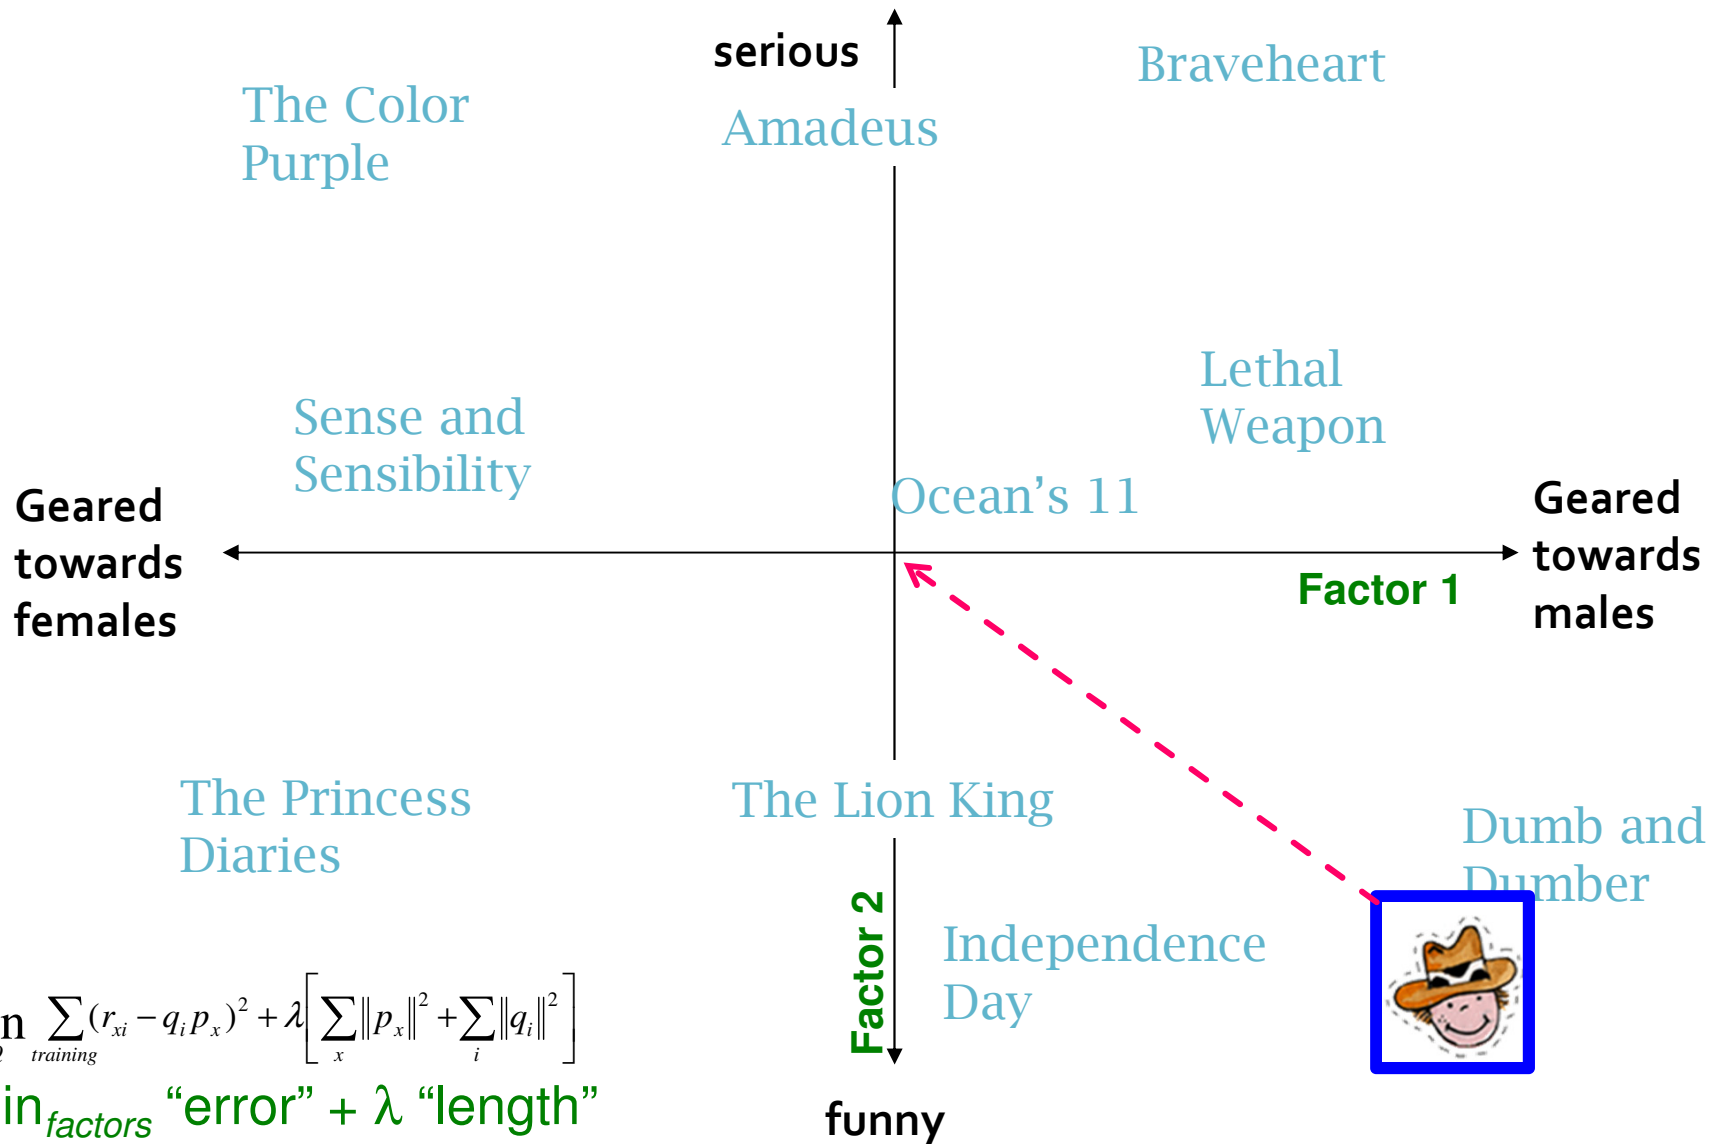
serious

Braveheart

The Color Purple

Amadeus

Lethal Weapon

Sense and Sensibility

Ocean's 11

Geared towards females

Geared towards males

Factor 1

The Princess Diaries

The Lion King

Dumb and Dumber

Factor 2

Independence Day

n $\sum_{training}(r_{xi} - q_i p_x)^2 + \lambda\left[\sum_x \|p_x\|^2 + \sum_i \|q_i\|^2\right]$

in$_{factors}$ "error" + λ "length"

funny